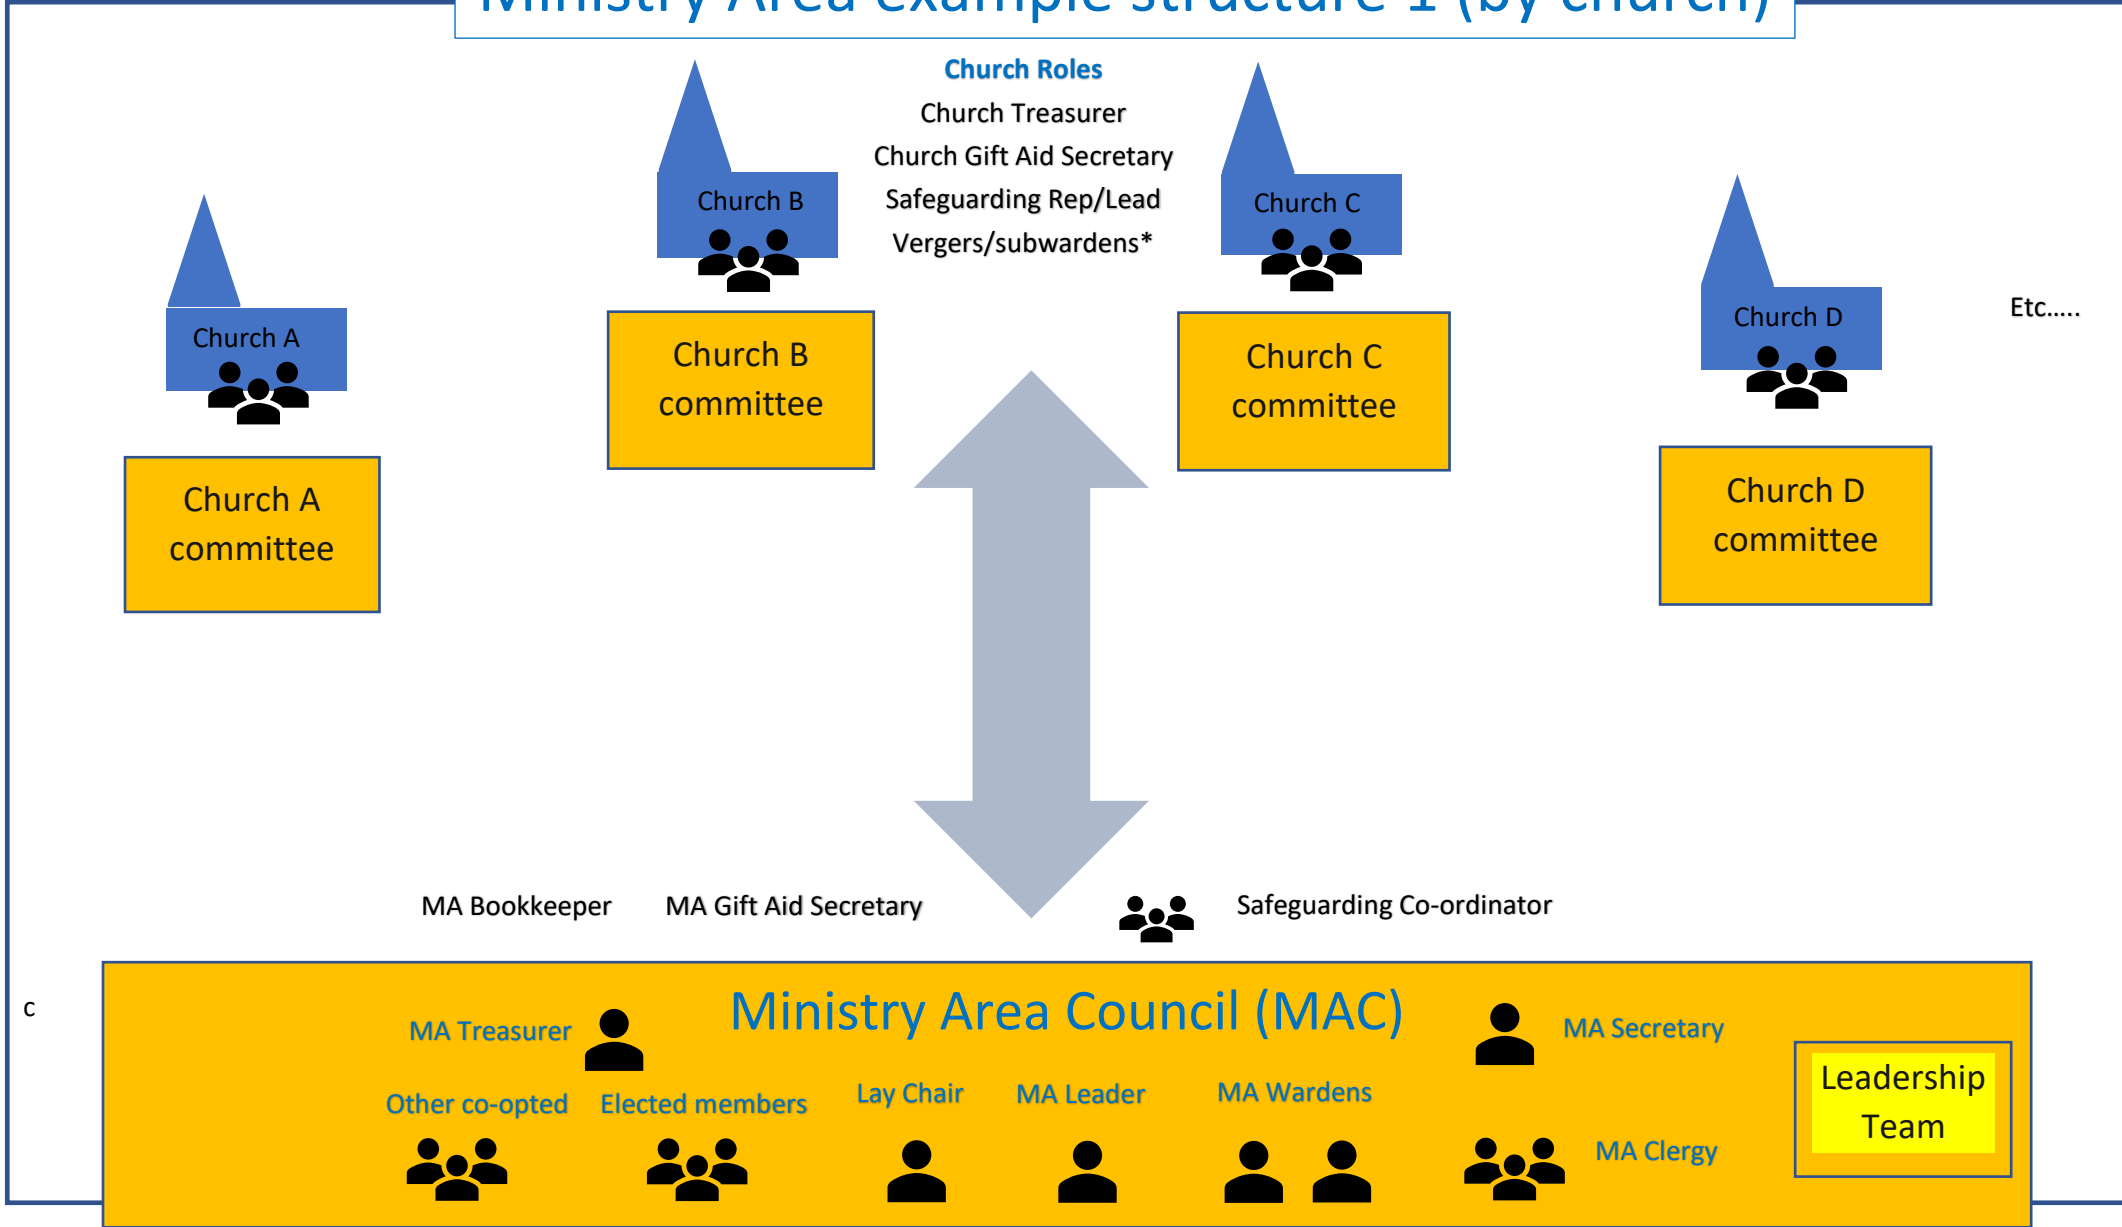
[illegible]

Church Roles
Church Treasurer
Church Gift Aid Secretary
Safeguarding Rep/Lead
Vergers/subwardens*

Church B

Church C

Church A

Church D

Etc.....

Church B committee

Church C committee

Church A committee

Church D committee

MA Bookkeeper

MA Gift Aid Secretary

Safeguarding Co-ordinator

c

Ministry Area Council (MAC)

MA Treasurer

MA Secretary

Leadership Team

Other co-opted

Elected members

Lay Chair

MA Leader

MA Wardens

MA Clergy